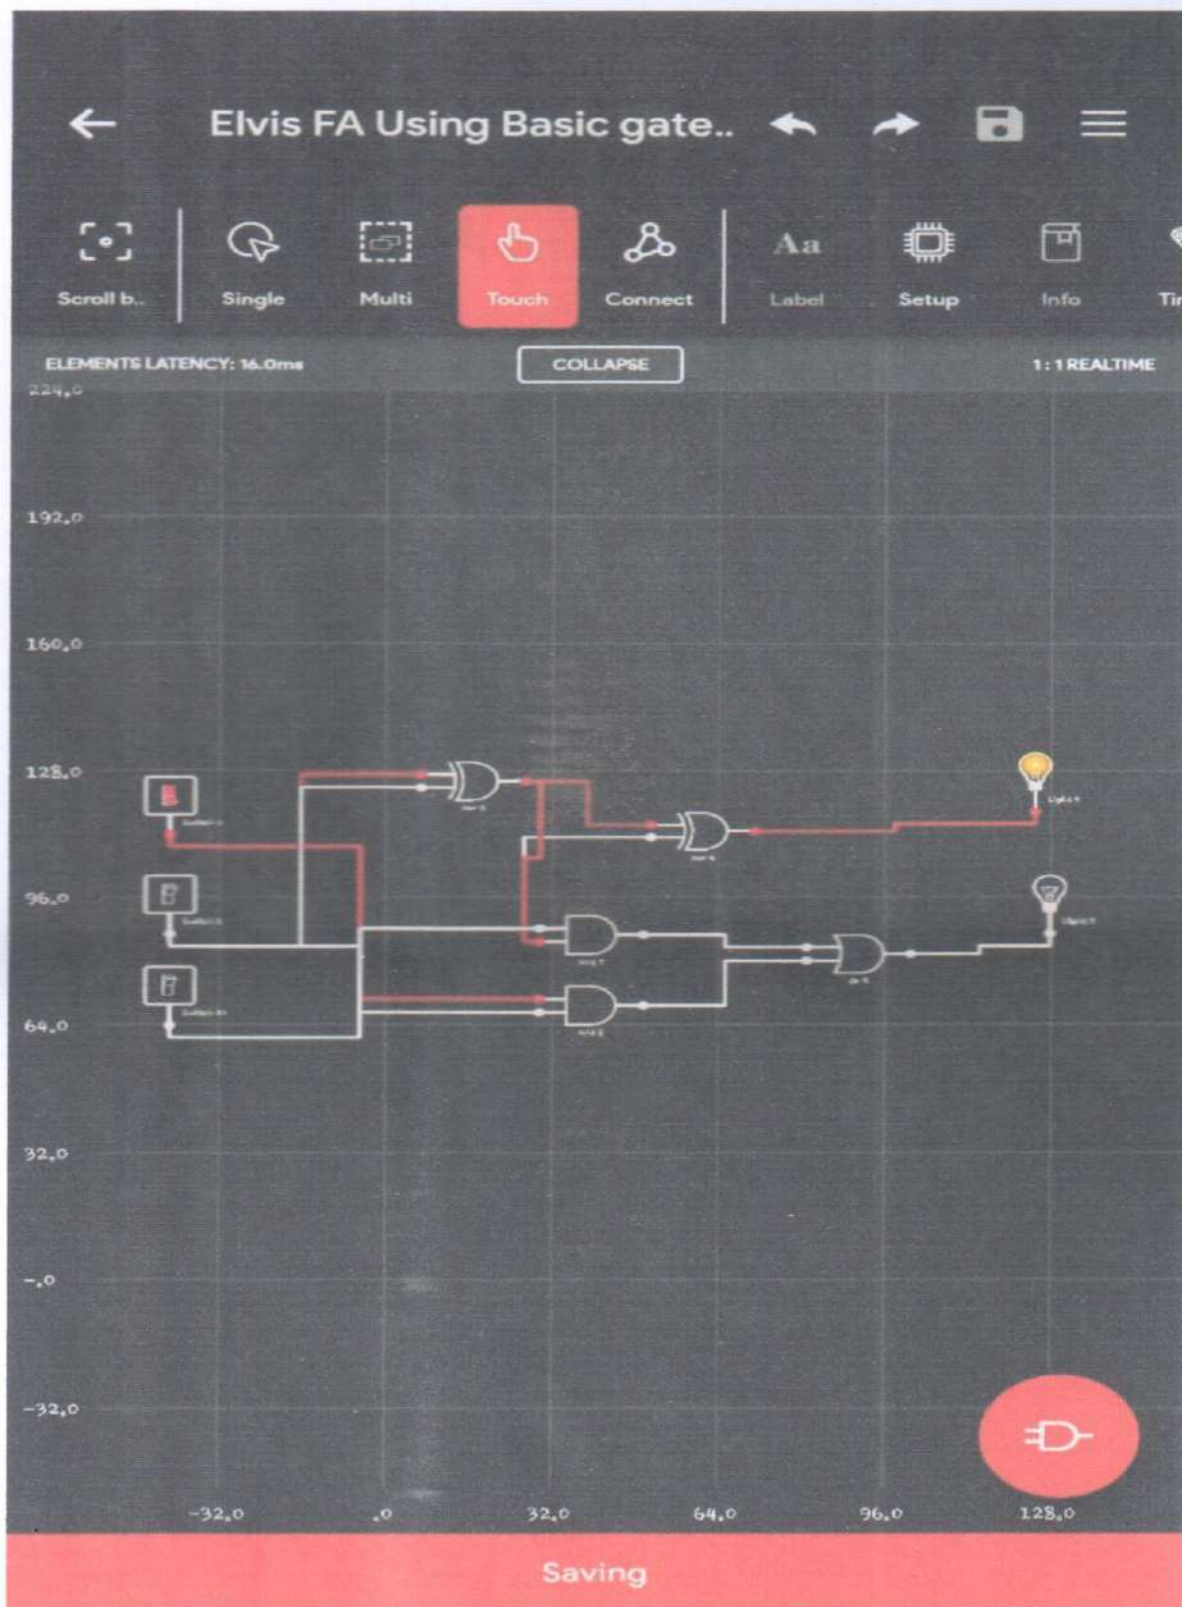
Elvis FA Using Basic gate..

Scroll b..
Single
Multi
Touch
Connect
Aa
Label
Setup
Info
Ti

ELEMENTS LATENCY: 16.0ms
COLLAPSE
1:1 REALTIME

224.0
192.0
160.0
128.0
96.0
64.0
32.0
-.0
-32.0

-32.0
.0
32.0
64.0
96.0
128.0

Saving